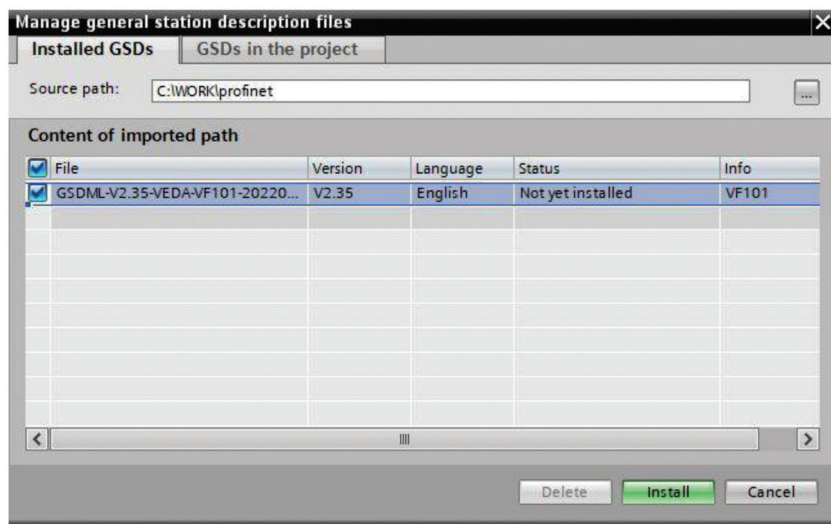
Manage general station description files

Installed GSDs | GSDs in the project

Source path: C:\WORK\profinet ...

Content of imported path

| File | Version | Language | Status | Info |
|---|---|---|---|---|
| GSDML-V2.35-VEDA-VF101-20220... | V2.35 | English | Not yet installed | VF101 |

Delete Install Cancel